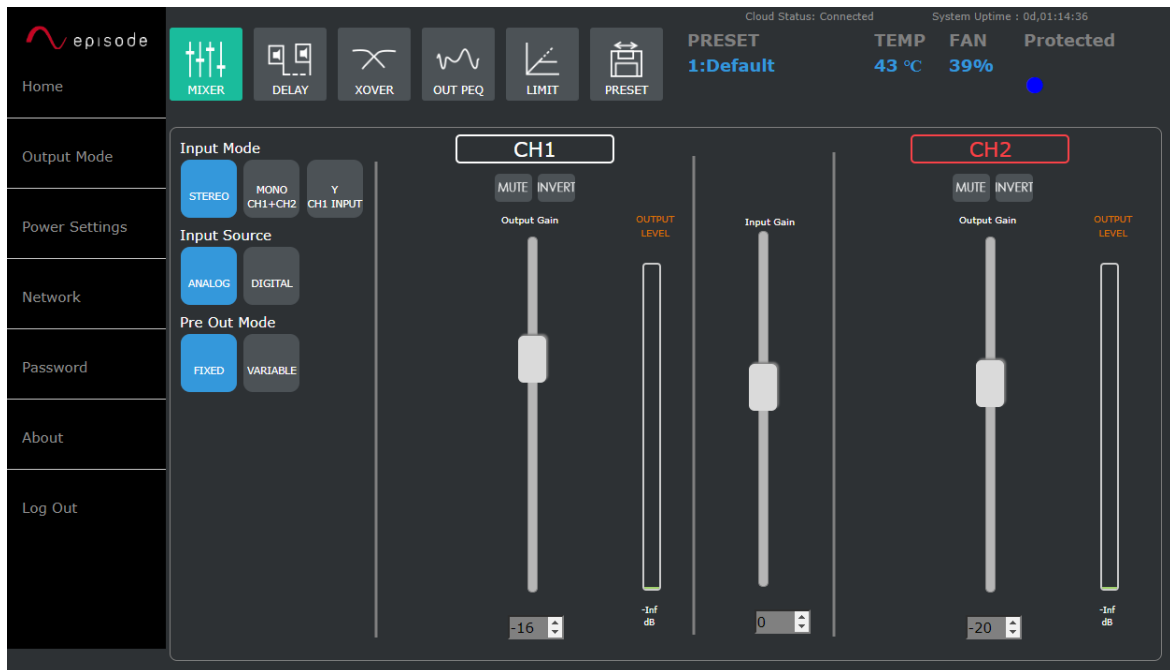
episode

Home

Output Mode

Power Settings

Network

Password

About

Log Out

MIXER DELAY XOVER OUT PEQ LIMIT PRESET

Cloud Status: Connected System Uptime : 0d,01:14:36

PRESET
1:Default

TEMP
43 ℃

FAN
39%

Protected

Input Mode
STEREO
MONO CH1+CH2
Y CH1 INPUT

Input Source
ANALOG
DIGITAL

Pre Out Mode
FIXED
VARIABLE

CH1
MUTE INVERT
Output Gain
OUTPUT LEVEL
-16
-Inf dB

Input Gain
0

CH2
MUTE INVERT
Output Gain
OUTPUT LEVEL
-20
-Inf dB